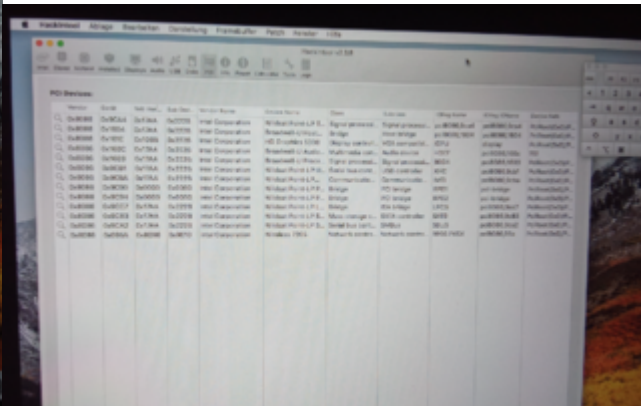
Hackintool Ablage Bearbeiten Darstellung Fensterfluter Patch Fenster Hilfe

Hackintool v2.3.8

PCI Devices:

| Vendor | Device | Sub Ven | Sub Dev | Vendor Name | Device Name | Class | Subclass | IORegName | IORegIOName | Device Path |
|---|---|---|---|---|---|---|---|---|---|---|
| 0x8086 | 0x9CA4 | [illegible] | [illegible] | Intel Corporation | Wildcat Point-LP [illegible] | Signal process... | Signal process... | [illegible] | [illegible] | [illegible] |
| 0x8086 | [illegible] | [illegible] | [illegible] | Intel Corporation | Broadwell-U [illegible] | Bridge | Host bridge | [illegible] | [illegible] | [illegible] |
| 0x8086 | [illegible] | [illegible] | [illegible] | Intel Corporation | HD Graphics 5500 | Display control... | VGA compatibl... | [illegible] | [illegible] | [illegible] |
| 0x8086 | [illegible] | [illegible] | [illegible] | Intel Corporation | Broadwell-U Audio | Multimedia con... | Audio device | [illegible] | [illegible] | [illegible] |
| 0x8086 | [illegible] | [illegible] | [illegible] | Intel Corporation | Broadwell-U Proce... | Signal process... | Signal process... | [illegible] | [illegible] | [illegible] |
| 0x8086 | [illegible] | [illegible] | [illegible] | Intel Corporation | Wildcat Point-LP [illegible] | Serial bus cont... | USB controller | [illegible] | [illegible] | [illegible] |
| 0x8086 | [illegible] | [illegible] | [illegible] | Intel Corporation | Wildcat Point-LP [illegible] | Communicatio... | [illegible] | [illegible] | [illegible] | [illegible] |
| 0x8086 | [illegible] | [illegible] | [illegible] | Intel Corporation | Wildcat Point-LP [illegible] | Bridge | PCI bridge | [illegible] | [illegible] | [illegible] |
| 0x8086 | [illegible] | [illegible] | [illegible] | Intel Corporation | Wildcat Point-LP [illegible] | Bridge | PCI bridge | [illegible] | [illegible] | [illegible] |
| 0x8086 | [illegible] | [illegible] | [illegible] | Intel Corporation | Wildcat Point-LP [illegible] | Bridge | ISA bridge | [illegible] | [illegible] | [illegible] |
| 0x8086 | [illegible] | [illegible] | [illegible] | Intel Corporation | Wildcat Point-LP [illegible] | Mass storage c... | SATA controller | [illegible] | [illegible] | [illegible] |
| 0x8086 | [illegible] | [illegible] | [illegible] | Intel Corporation | Wildcat Point-LP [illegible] | Serial bus con... | SMBus | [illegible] | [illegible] | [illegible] |
| 0x8086 | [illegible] | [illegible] | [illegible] | Intel Corporation | Wireless 7265 | Network contr... | Network contr... | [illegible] | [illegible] | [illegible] |